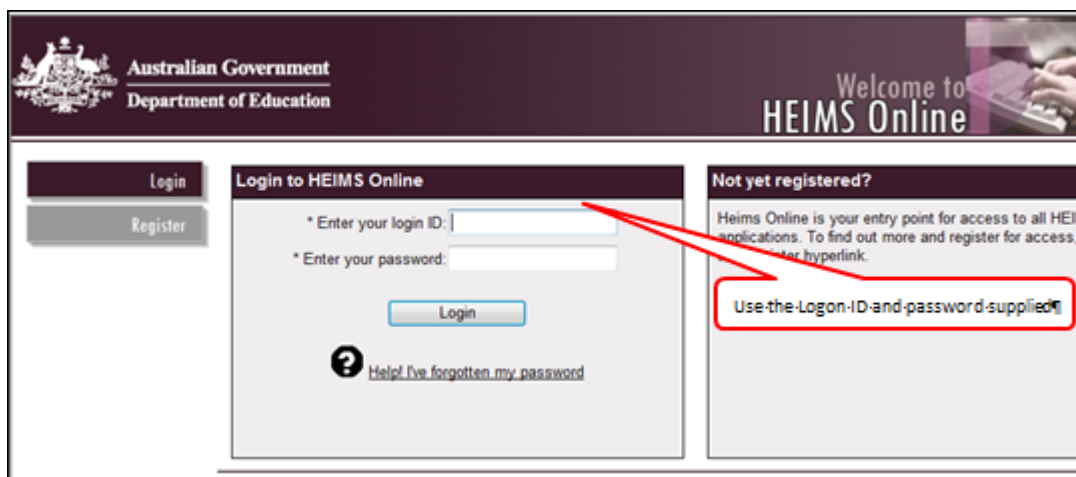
Australian Government
Department of Education

Welcome to
HEIMS Online

Login

Register

Login to HEIMS Online

* Enter your login ID:

* Enter your password:

Login

Help! I've forgotten my password

Not yet registered?

Heims Online is your entry point for access to all HEI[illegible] applications. To find out more and register for access, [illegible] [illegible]ter hyperlink.

Use·the·Logon·ID·and·password·supplied¶